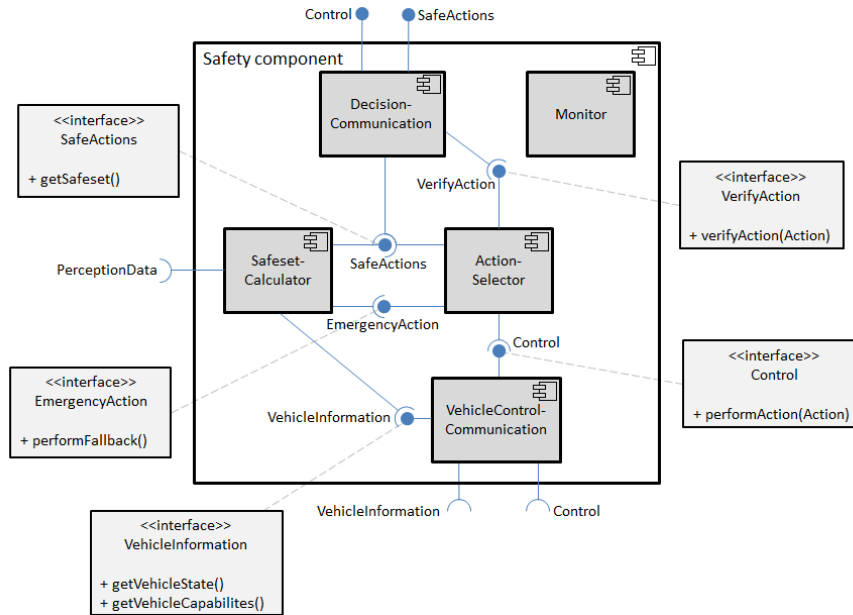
Control
SafeActions
Safety component
Decision-Communication
Monitor
<<interface>>
SafeActions
+ getSafeset()
VerifyAction
<<interface>>
VerifyAction
+ verifyAction(Action)
PerceptionData
Safeset-Calculator
SafeActions
Action-Selector
EmergencyAction
Control
<<interface>>
Control
+ performAction(Action)
<<interface>>
EmergencyAction
+ performFallback()
VehicleInformation
VehicleControl-Communication
VehicleInformation
Control
<<interface>>
VehicleInformation
+ getVehicleState()
+ getVehicleCapabilites()